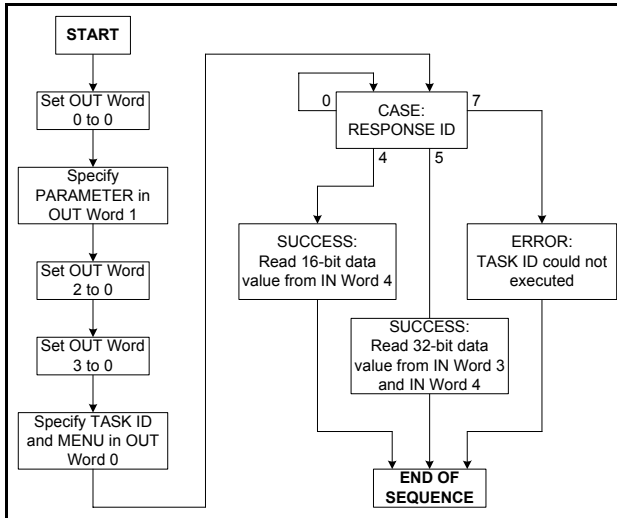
START

Set OUT Word 0 to 0

Specify PARAMETER in OUT Word 1

Set OUT Word 2 to 0

Set OUT Word 3 to 0

Specify TASK ID and MENU in OUT Word 0

0

CASE: RESPONSE ID

7

4

5

SUCCESS: Read 16-bit data value from IN Word 4

ERROR: TASK ID could not executed

SUCCESS: Read 32-bit data value from IN Word 3 and IN Word 4

END OF SEQUENCE